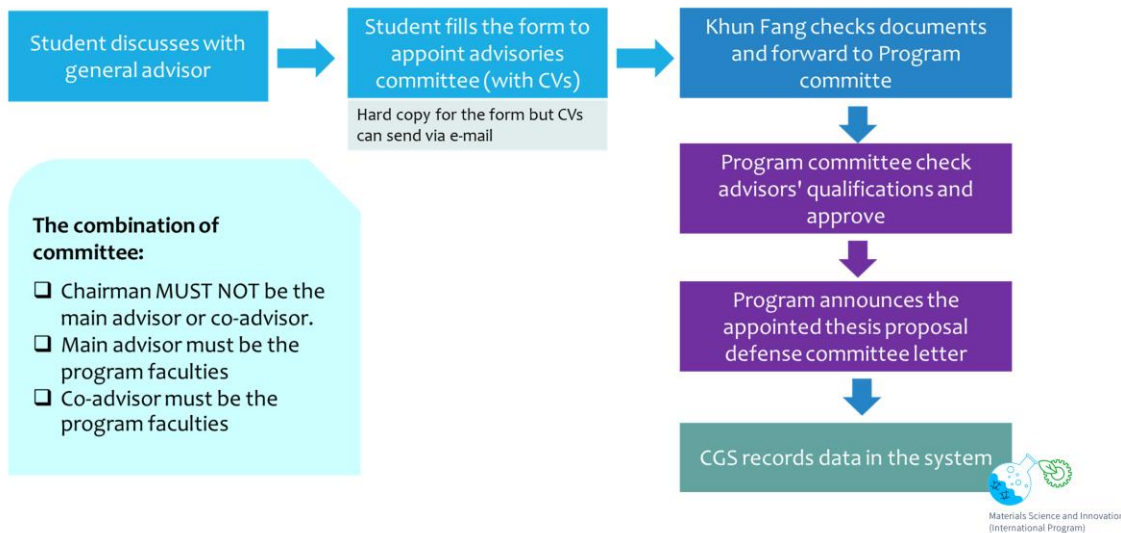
Student discusses with general advisor

Student fills the form to appoint advisories committee (with CVs)

Hard copy for the form but CVs can send via e-mail

Khun Fang checks documents and forward to Program committe

Program committee check advisors' qualifications and approve

Program announces the appointed thesis proposal defense committee letter

CGS records data in the system

The combination of committee:

❑ Chairman MUST NOT be the main advisor or co-advisor.
❑ Main advisor must be the program faculties
❑ Co-advisor must be the program faculties

Materials Science and Innovation
(International Program)